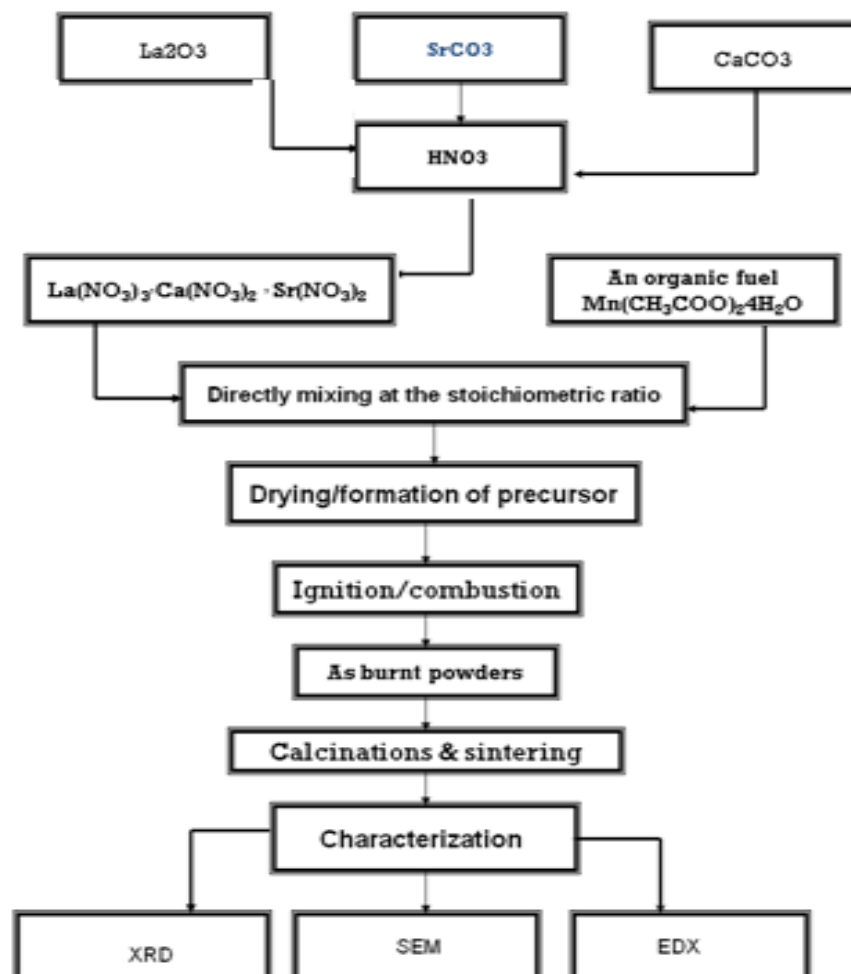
La2O3

SrCO3

CaCO3

HNO3

$La(NO_3)_3$-$Ca(NO_3)_2$ - $Sr(NO_3)_2$

An organic fuel $Mn(CH_3COO)_2 4H_2O$

Directly mixing at the stoichiometric ratio

Drying/formation of precursor

Ignition/combustion

As burnt powders

Calcinations & sintering

Characterization

XRD

SEM

EDX